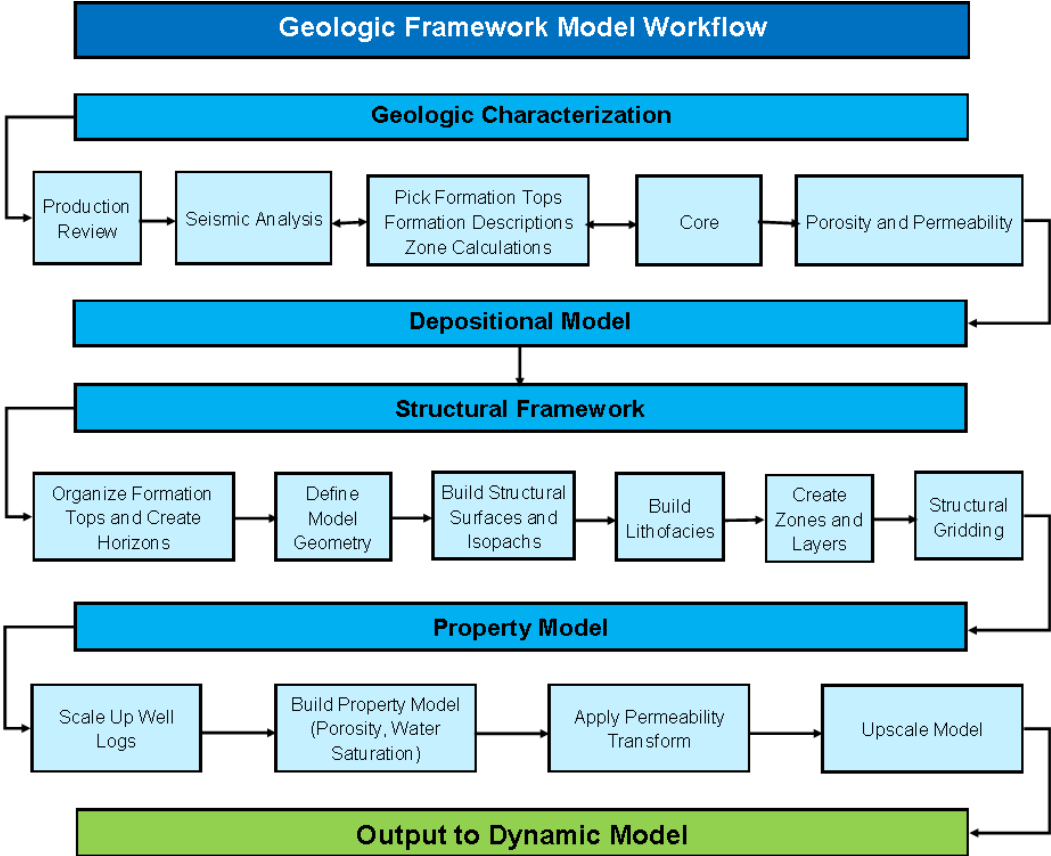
Geologic Framework Model Workflow

Geologic Characterization

Production Review

Seismic Analysis

Pick Formation Tops
Formation Descriptions
Zone Calculations

Core

Porosity and Permeability

Depositional Model

Structural Framework

Organize Formation Tops and Create Horizons

Define Model Geometry

Build Structural Surfaces and Isopachs

Build Lithofacies

Create Zones and Layers

Structural Gridding

Property Model

Scale Up Well Logs

Build Property Model (Porosity, Water Saturation)

Apply Permeability Transform

Upscale Model

Output to Dynamic Model